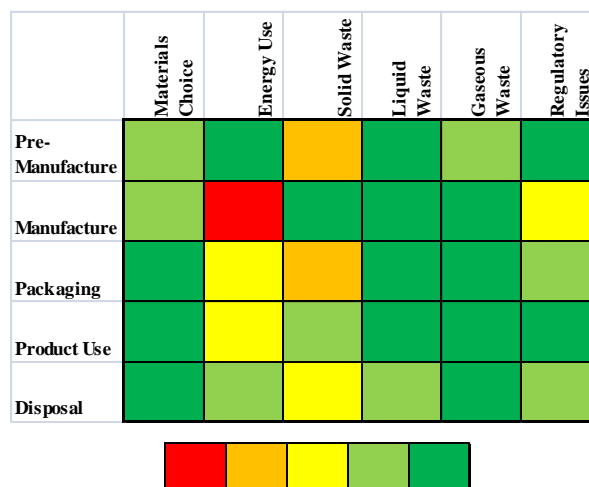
| | Materials Choice | Energy Use | Solid Waste | Liquid Waste | Gaseous Waste | Regulatory Issues |
|---|---|---|---|---|---|---|
| Pre-Manufacture | | | | | | |
| Manufacture | | | | | | |
| Packaging | | | | | | |
| Product Use | | | | | | |
| Disposal | | | | | | |